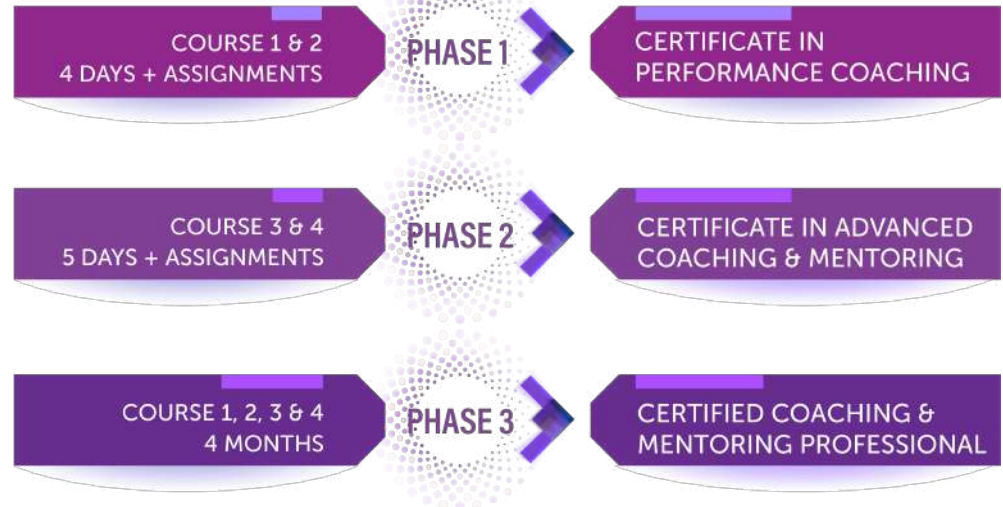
COURSE 1 & 2
4 DAYS + ASSIGNMENTS

PHASE 1

CERTIFICATE IN PERFORMANCE COACHING

COURSE 3 & 4
5 DAYS + ASSIGNMENTS

PHASE 2

CERTIFICATE IN ADVANCED COACHING & MENTORING

COURSE 1, 2, 3 & 4
4 MONTHS

PHASE 3

CERTIFIED COACHING & MENTORING PROFESSIONAL